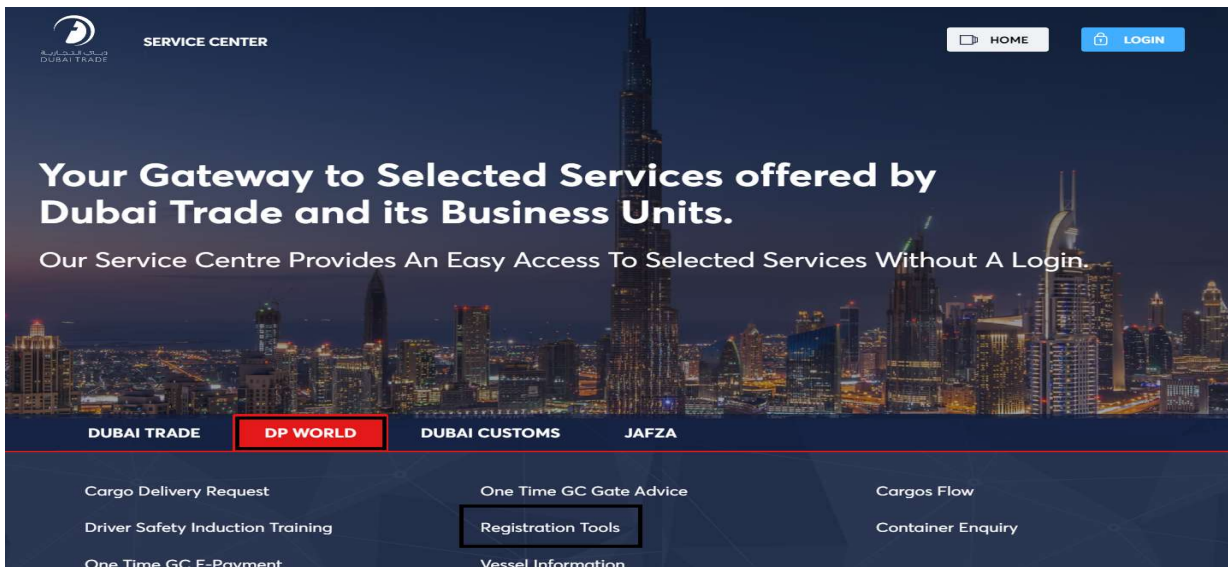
دبي التجارية
DUBAI TRADE

SERVICE CENTER

HOME

LOGIN

Your Gateway to Selected Services offered by Dubai Trade and its Business Units.

Our Service Centre Provides An Easy Access To Selected Services Without A Login.

DUBAI TRADE

DP WORLD

DUBAI CUSTOMS

JAFZA

Cargo Delivery Request

Driver Safety Induction Training

One Time GC E-Payment

One Time GC Gate Advice

Registration Tools

Vessel Information

Cargos Flow

Container Enquiry